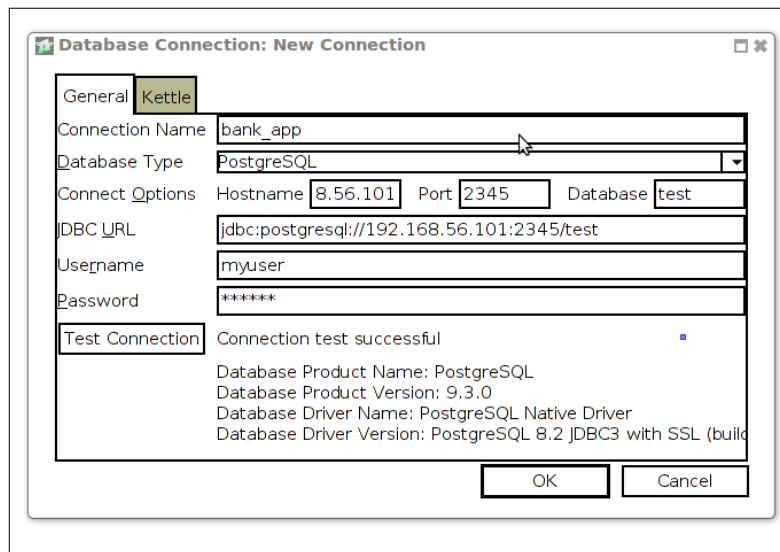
Database Connection: New Connection

General Kettle

Connection Name bank_app

Database Type PostgreSQL

Connect Options Hostname 8.56.101 Port 2345 Database test

JDBC URL jdbc:postgresql://192.168.56.101:2345/test

Username myuser

Password ******

Test Connection Connection test successful

Database Product Name: PostgreSQL
Database Product Version: 9.3.0
Database Driver Name: PostgreSQL Native Driver
Database Driver Version: PostgreSQL 8.2 JDBC3 with SSL (buil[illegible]

OK Cancel